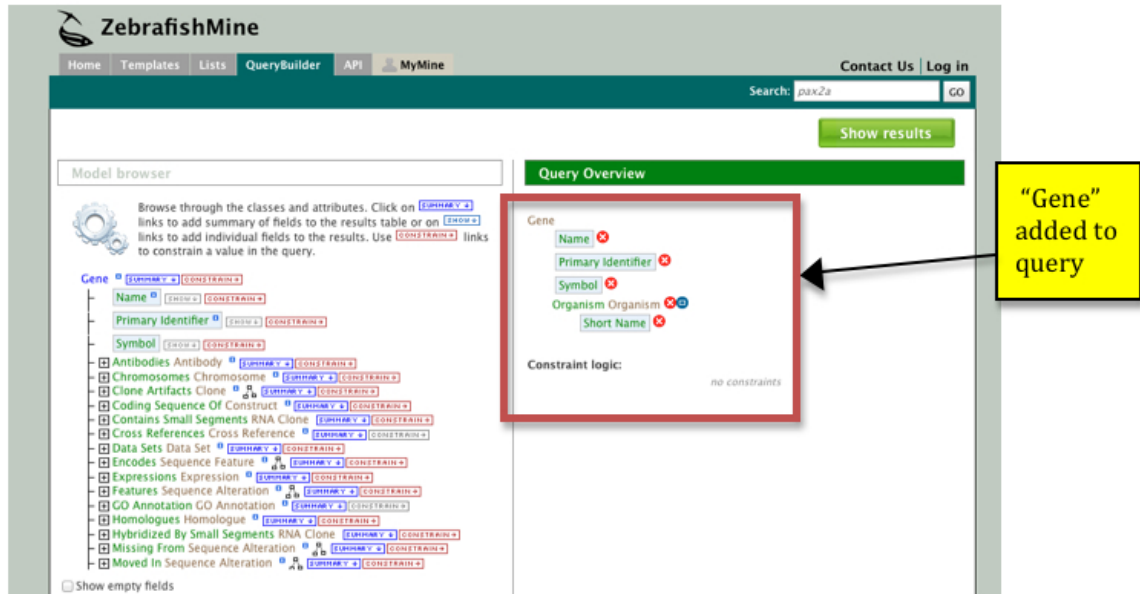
ZebrafishMine

Home Templates Lists QueryBuilder API MyMine

Contact Us | Log in

Search: pax2a GO

Show results

Model browser

Browse through the classes and attributes. Click on SUMMARY links to add summary of fields to the results table or on SHOW links to add individual fields to the results. Use CONSTRAIN links to constrain a value in the query.

Gene SUMMARY CONSTRAIN
Name SHOW CONSTRAIN
Primary Identifier SHOW CONSTRAIN
Symbol SHOW CONSTRAIN
Antibodies Antibody SUMMARY CONSTRAIN
Chromosomes Chromosome SUMMARY CONSTRAIN
Clone Artifacts Clone SUMMARY CONSTRAIN
Coding Sequence Of Construct SUMMARY CONSTRAIN
Contains Small Segments RNA Clone SUMMARY CONSTRAIN
Cross References Cross Reference SUMMARY CONSTRAIN
Data Sets Data Set SUMMARY CONSTRAIN
Encodes Sequence Feature SUMMARY CONSTRAIN
Expressions Expression SUMMARY CONSTRAIN
Features Sequence Alteration SUMMARY CONSTRAIN
GO Annotation GO Annotation SUMMARY CONSTRAIN
Homologues Homologue SUMMARY CONSTRAIN
Hybridized By Small Segments RNA Clone SUMMARY CONSTRAIN
Missing From Sequence Alteration SUMMARY CONSTRAIN
Moved In Sequence Alteration SUMMARY CONSTRAIN

Show empty fields

Query Overview

Gene
Name
Primary Identifier
Symbol
Organism Organism
Short Name

Constraint logic:
no constraints

"Gene" added to query